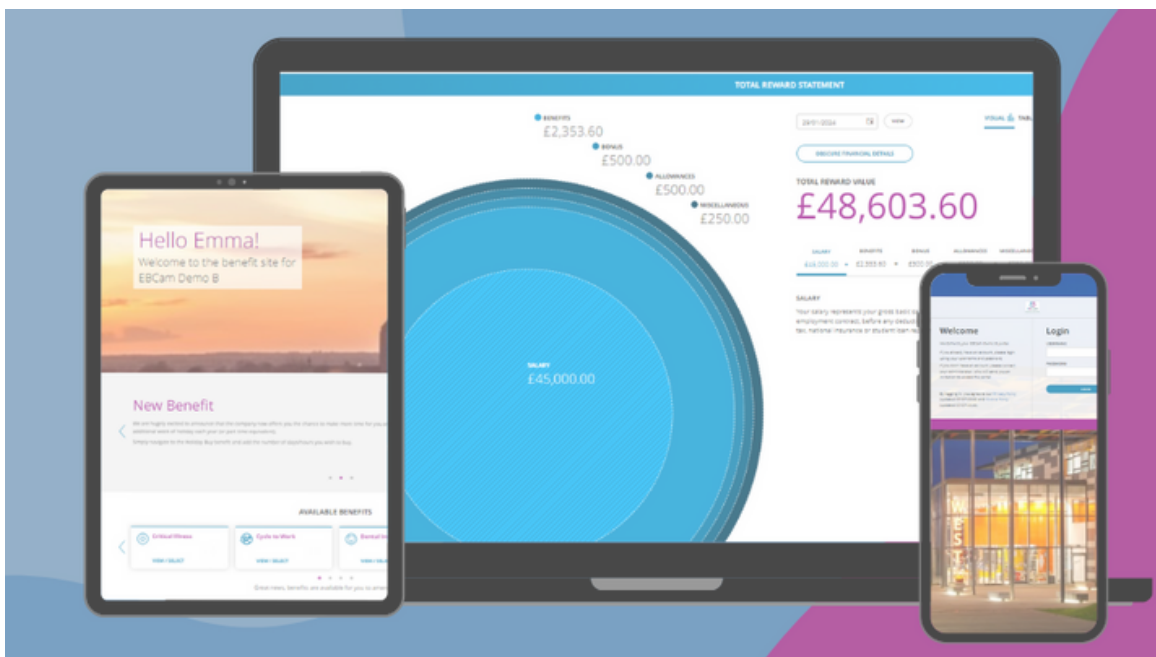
TOTAL REWARD STATEMENT

BENEFITS
£2,353.60
BONUS
£500.00
ALLOWANCES
£500.00
MISCELLANEOUS
£250.00

SALARY
£45,000.00

29/01/2024
VIEW
VISUAL
DECODE FINANCIAL DETAILS

TOTAL REWARD VALUE
£48,603.60

SALARY
£45,000.00
BENEFITS
£2,353.60
BONUS
£500.00
ALLOWANCES

SALARY

Your salary represents your gross basic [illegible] employment contract, before any deduct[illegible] tax, national insurance or student loan re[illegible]

Hello Emma!
Welcome to the benefit site for EBCam Demo B

New Benefit

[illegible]

AVAILABLE BENEFITS

Critical Illness
VIEW / SELECT

Cycle to Work
VIEW / SELECT

Dental In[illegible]
VIEW / SELECT

Great news, benefits are available for you to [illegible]

Welcome

Login

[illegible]